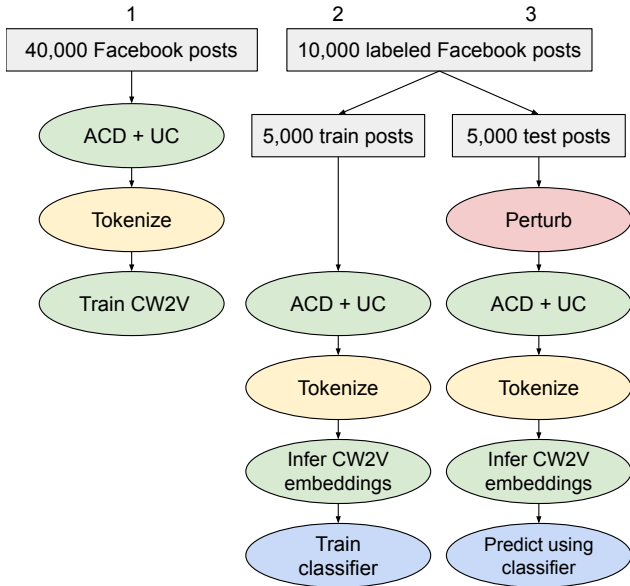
1

40,000 Facebook posts

ACD + UC

Tokenize

Train CW2V

2

3

10,000 labeled Facebook posts

5,000 train posts

ACD + UC

Tokenize

Infer CW2V embeddings

Train classifier

5,000 test posts

Perturb

ACD + UC

Tokenize

Infer CW2V embeddings

Predict using classifier